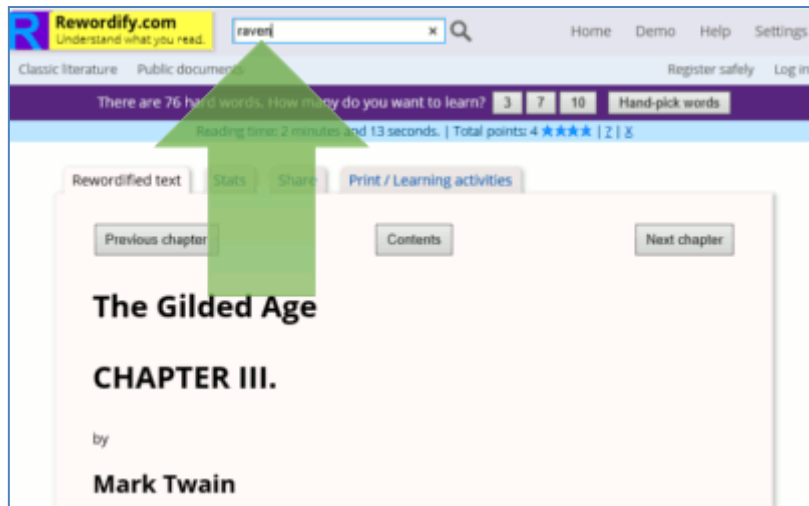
R Rewordify.com
Understand what you read.

raven ×

Home Demo Help Settings

Classic literature Public documents

Register safely Log in

There are 76 hard words. How many do you want to learn? 3 7 10 Hand-pick words

Reading time: 2 minutes and 13 seconds. | Total points: 4 ★★★★ | ? | X

Rewordified text Stats Share Print / Learning activities

Previous chapter Contents Next chapter

The Gilded Age

CHAPTER III.

by

Mark Twain